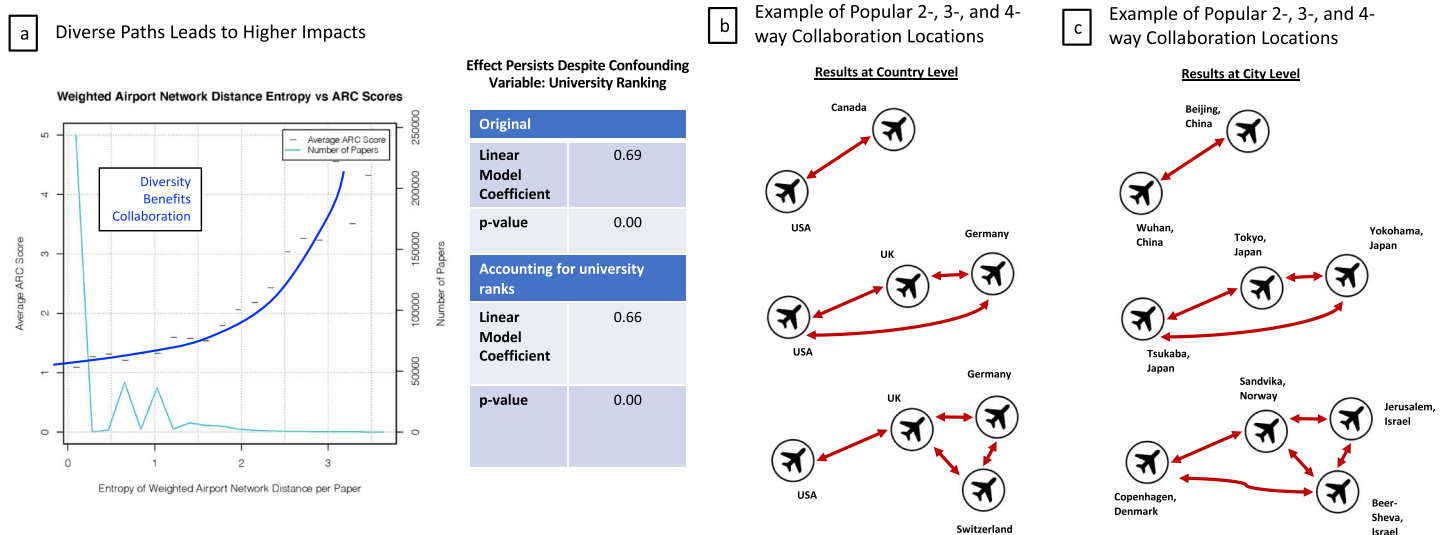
a Diverse Paths Leads to Higher Impacts

Weighted Airport Network Distance Entropy vs ARC Scores

Average ARC Score
Number of Papers

Diversity Benefits Collaboration

Average ARC Score

Number of Papers

Entropy of Weighted Airport Network Distance per Paper

0 1 2 3

0 1 2 3 4 5

0 50000 100000 150000 200000 250000

Effect Persists Despite Confounding Variable: University Ranking

| Original | |
|---|---|
| Linear Model Coefficient | 0.69 |
| p-value | 0.00 |
| **Accounting for university ranks** | |
| Linear Model Coefficient | 0.66 |
| p-value | 0.00 |

b Example of Popular 2-, 3-, and 4-way Collaboration Locations

Results at Country Level

Canada
USA
UK
Germany
USA
UK
Germany
USA
Switzerland

c Example of Popular 2-, 3-, and 4-way Collaboration Locations

Results at City Level

Beijing, China
Wuhan, China
Tokyo, Japan
Yokohama, Japan
Tsukaba, Japan
Sandvika, Norway
Jerusalem, Israel
Copenhagen, Denmark
Beer-Sheva, Israel